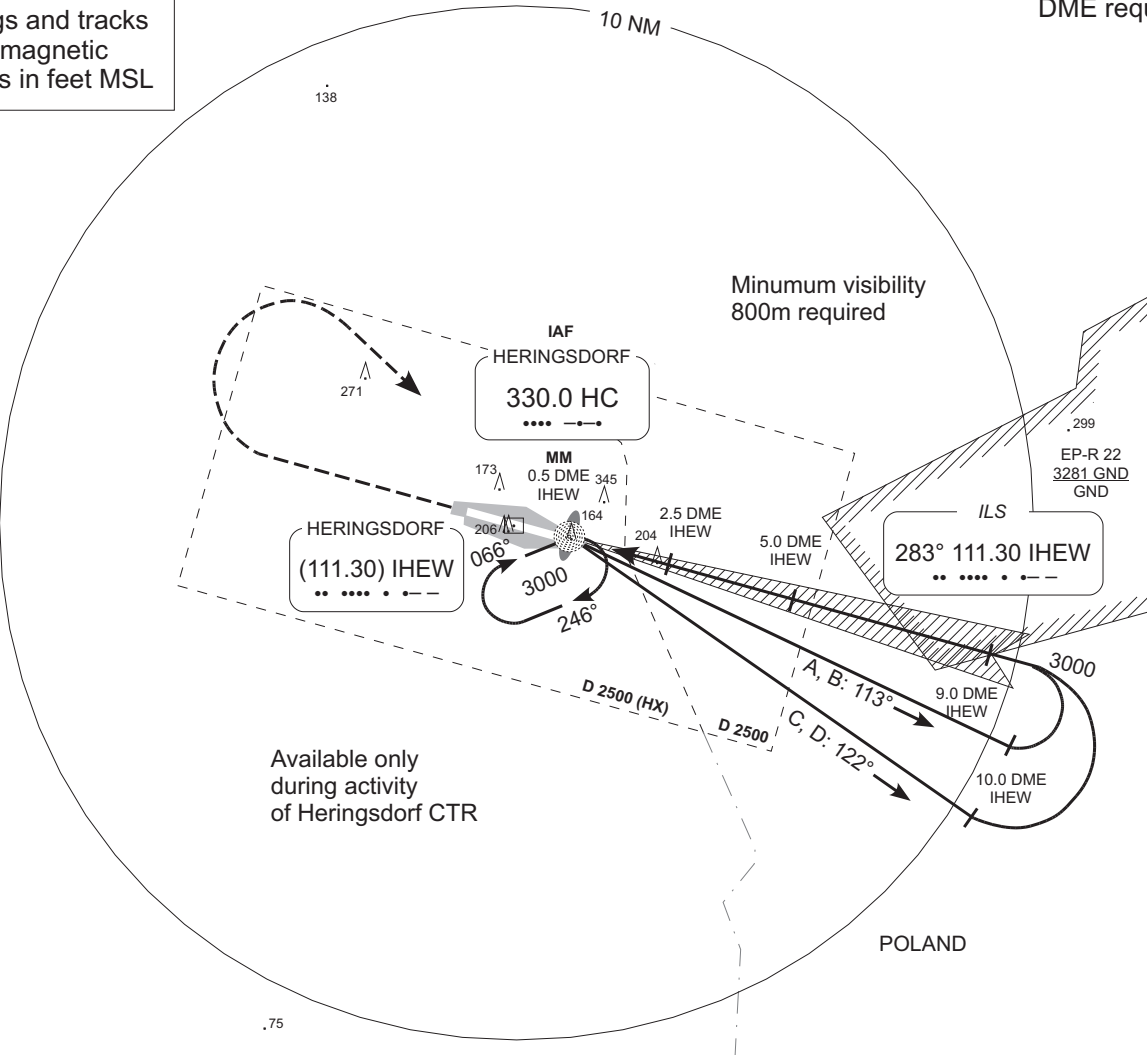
gs and tracks
magnetic
s in feet MSL

10 NM

DME requ

138

Minumum visibility
800m required

IAF
HERINGSDORF
330.0 HC
•••• –•–•

271

MM
0.5 DME
IHEW

173

345

164

299

EP-R 22
3281 GND
GND

HERINGSDORF
(111.30) IHEW
•• •••• • •– –

206

066°

3000

246°

2.5 DME
IHEW

204

5.0 DME
IHEW

ILS
283° 111.30 IHEW
•• •••• • •– –

3000

A, B: 113°

9.0 DME
IHEW

D 2500 (HX)

D 2500

C, D: 122°

10.0 DME
IHEW

Available only
during activity
of Heringsdorf CTR

POLAND

75